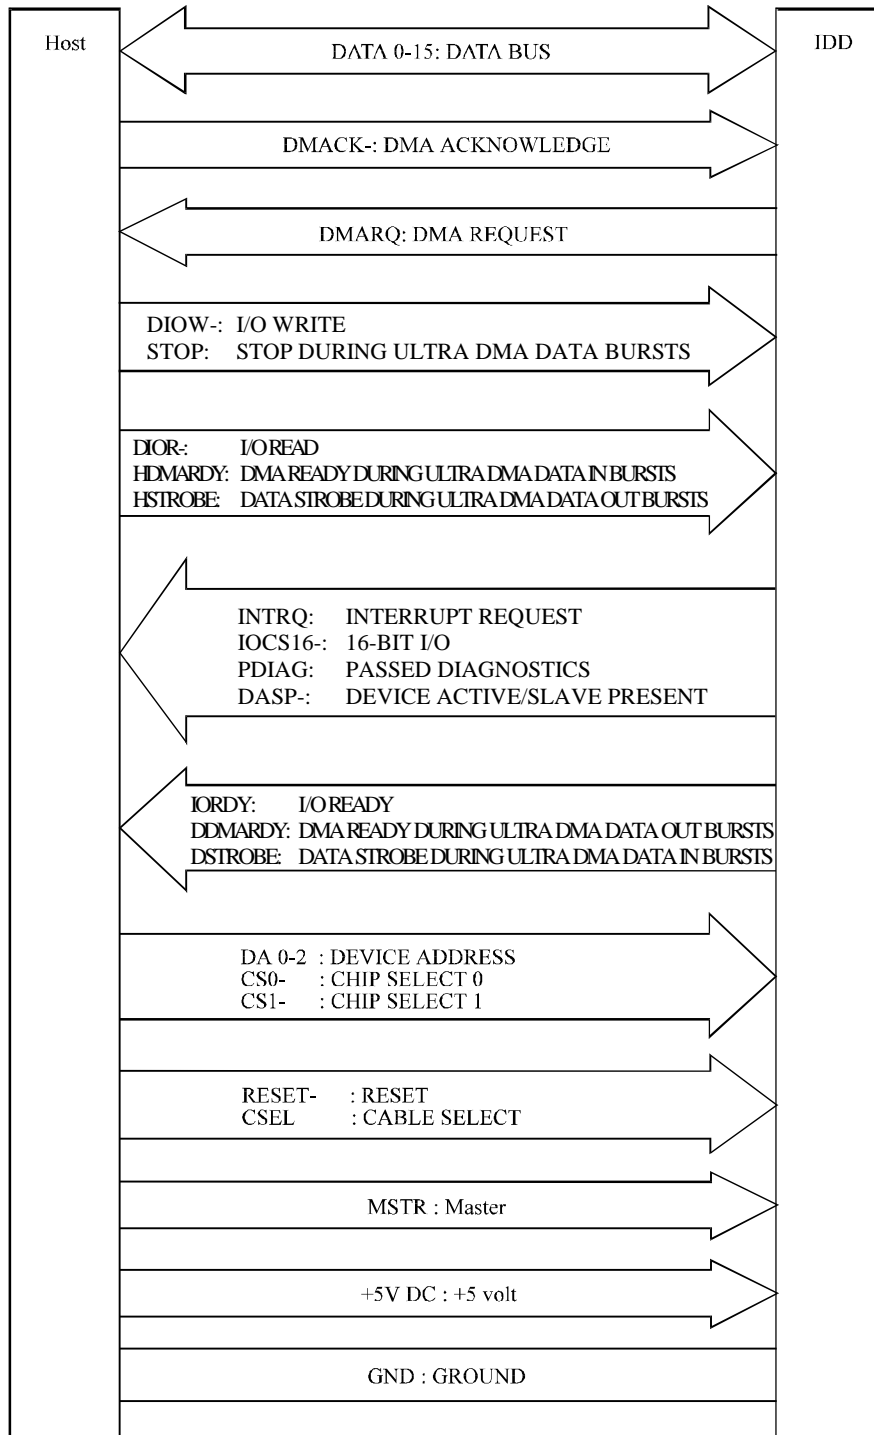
Host

IDD

DATA 0-15: DATA BUS

DMACK-: DMA ACKNOWLEDGE

DMARQ: DMA REQUEST

DIOW-: I/O WRITE
STOP: STOP DURING ULTRA DMA DATA BURSTS

DIOR-: I/O READ
HDMARDY: DMA READY DURING ULTRA DMA DATA IN BURSTS
HSTROBE: DATA STROBE DURING ULTRA DMA DATA OUT BURSTS

INTRQ: INTERRUPT REQUEST
IOCS16-: 16-BIT I/O
PDIAG: PASSED DIAGNOSTICS
DASP-: DEVICE ACTIVE/SLAVE PRESENT

IORDY: I/O READY
DDMARDY: DMA READY DURING ULTRA DMA DATA OUT BURSTS
DSTROBE: DATA STROBE DURING ULTRA DMA DATA IN BURSTS

DA 0-2 : DEVICE ADDRESS
CS0- : CHIP SELECT 0
CS1- : CHIP SELECT 1

RESET- : RESET
CSEL : CABLE SELECT

MSTR : Master

+5V DC : +5 volt

GND : GROUND